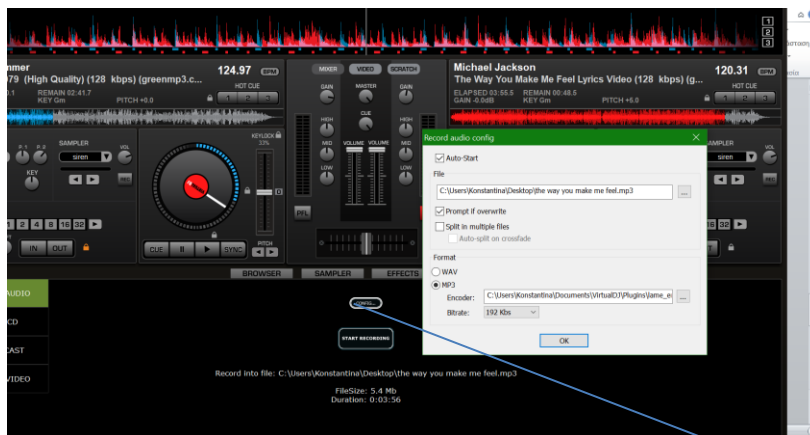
1
2
3

nmer
079 (High Quality) (128 kbps) (greenmp3.c...
124.97 BPM
REMAIN 02:41.7
KEY Gm
PITCH +0.0
HOT CUE
1 2 3

Michael Jackson
The Way You Make Me Feel Lyrics Video (128 kbps) (g...
120.31 BPM
ELAPSED 03:55.5 REMAIN 00:48.5
GAIN -0.0dB KEY Gm PITCH +0.0
HOT CUE
1 2 3

MIXER VIDEO SCRATCH
GAIN MASTER GAIN
CUE
HIGH HIGH
MID VOLUME VOLUME MID
LOW LOW
PFL

SAMPLER
siren
VOL
KEY
KEYLOCK
33%
PITCH
4 8 16 32
IN OUT
CUE SYNC

BROWSER SAMPLER EFFECTS

AUDIO
CD
CAST
VIDEO

CONFIG...
START RECORDING

Record into file: C:\Users\Konstantina\Desktop\the way you make me feel.mp3
FileSize: 5.4 Mb
Duration: 0:03:56

Record audio config
Auto-Start
File
C:\Users\Konstantina\Desktop\the way you make me feel.mp3
...
Prompt if overwrite
Split in multiple files
Auto-split on crossfade
Format
WAV
MP3
Encoder: C:\Users\Konstantina\Documents\VirtualDJ\Plugins\lame_e
...
Bitrate: 192 Kbs
OK